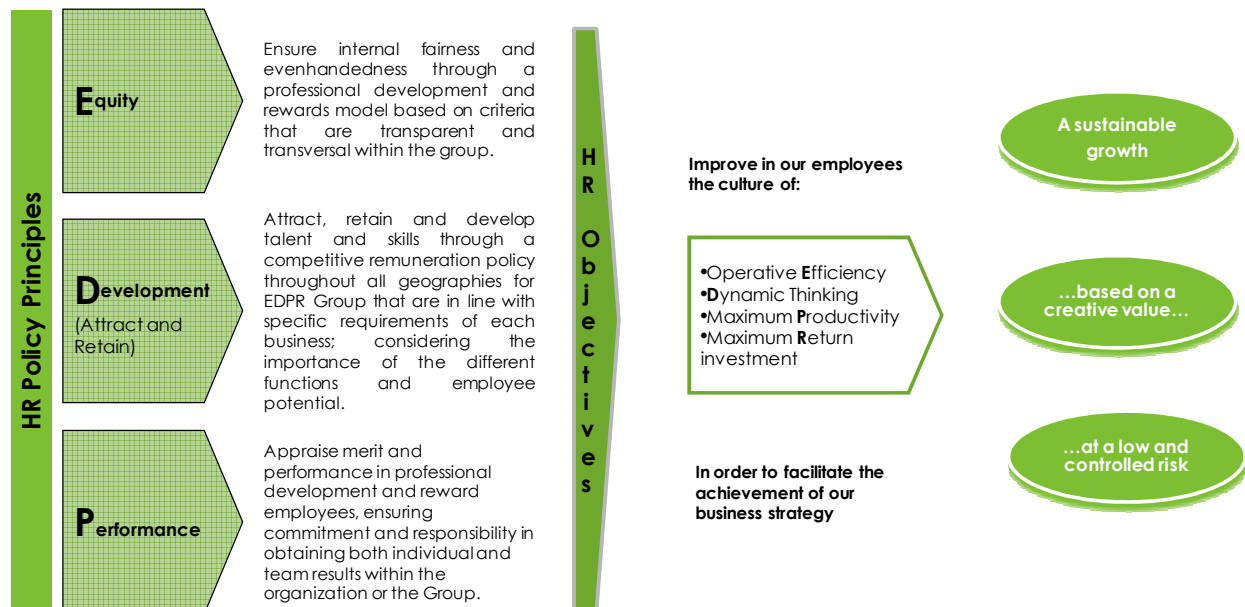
HR Policy Principles

Equity

Ensure internal fairness and evenhandedness through a professional development and rewards model based on criteria that are transparent and transversal within the group.

Development (Attract and Retain)

Attract, retain and develop talent and skills through a competitive remuneration policy throughout all geographies for EDPR Group that are in line with specific requirements of each business; considering the importance of the different functions and employee potential.

Performance

Appraise merit and performance in professional development and reward employees, ensuring commitment and responsibility in obtaining both individual and team results within the organization or the Group.

HR Objectives

Improve in our employees the culture of:

•Operative Efficiency
•Dynamic Thinking
•Maximum Productivity
•Maximum Return investment

In order to facilitate the achievement of our business strategy

A sustainable growth

…based on a creative value…

…at a low and controlled risk